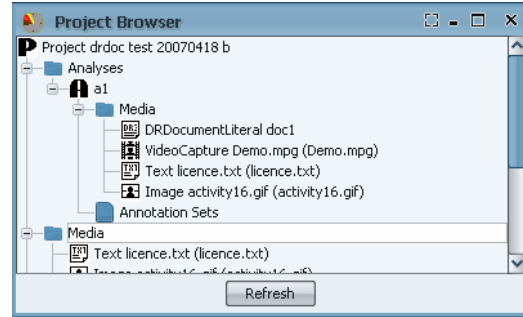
Project Browser

Project drdoc test 20070418 b
Analyses
a1
Media
DRDocumentLiteral doc1
VideoCapture Demo.mpg (Demo.mpg)
Text licence.txt (licence.txt)
Image activity16.gif (activity16.gif)
Annotation Sets
Media
Text licence.txt (licence.txt)
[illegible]

Refresh